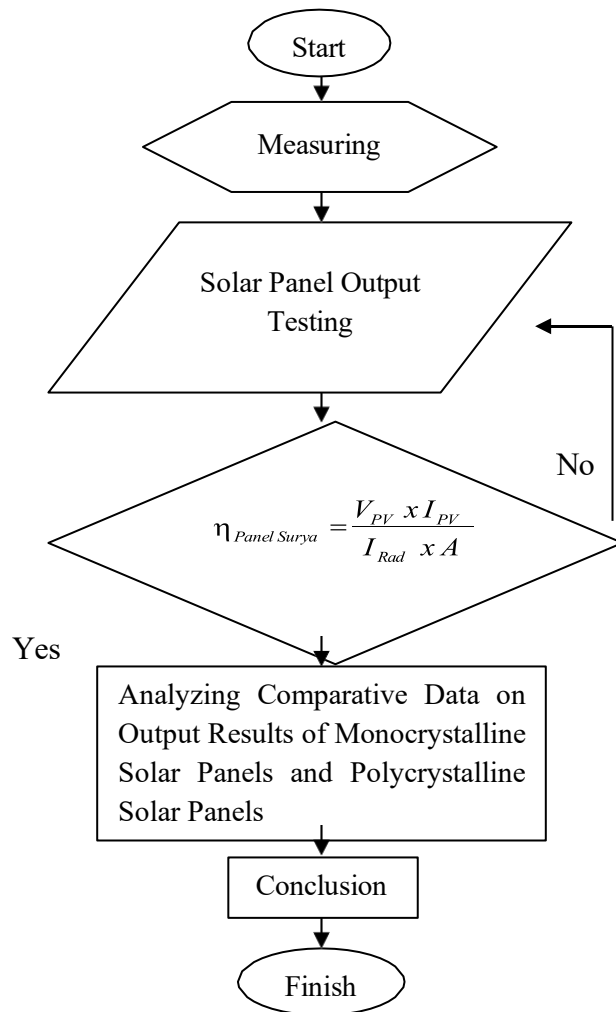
Start

Measuring

Solar Panel Output Testing

No

$\eta_{Panel\ Surya} = \frac{V_{PV}\ x\ I_{PV}}{I_{Rad}\ x\ A}$

Yes

Analyzing Comparative Data on Output Results of Monocrystalline Solar Panels and Polycrystalline Solar Panels

Conclusion

Finish